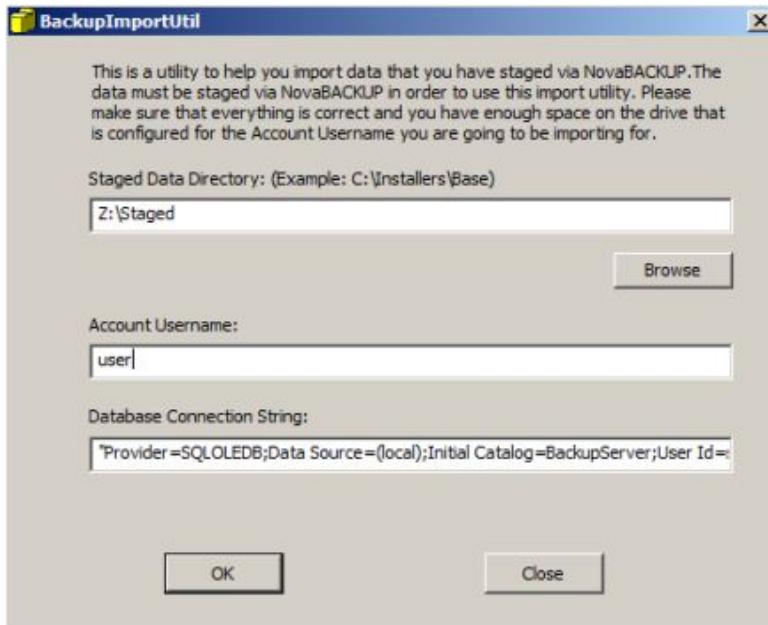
BackupImportUtil

This is a utility to help you import data that you have staged via NovaBACKUP.The data must be staged via NovaBACKUP in order to use this import utility. Please make sure that everything is correct and you have enough space on the drive that is configured for the Account Username you are going to be importing for.

Staged Data Directory: (Example: C:\Installers\Base)

Z:\Staged

Browse

Account Username:

user

Database Connection String:

"Provider=SQLOLEDB;Data Source=(local);Initial Catalog=BackupServer;User Id=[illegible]

OK

Close